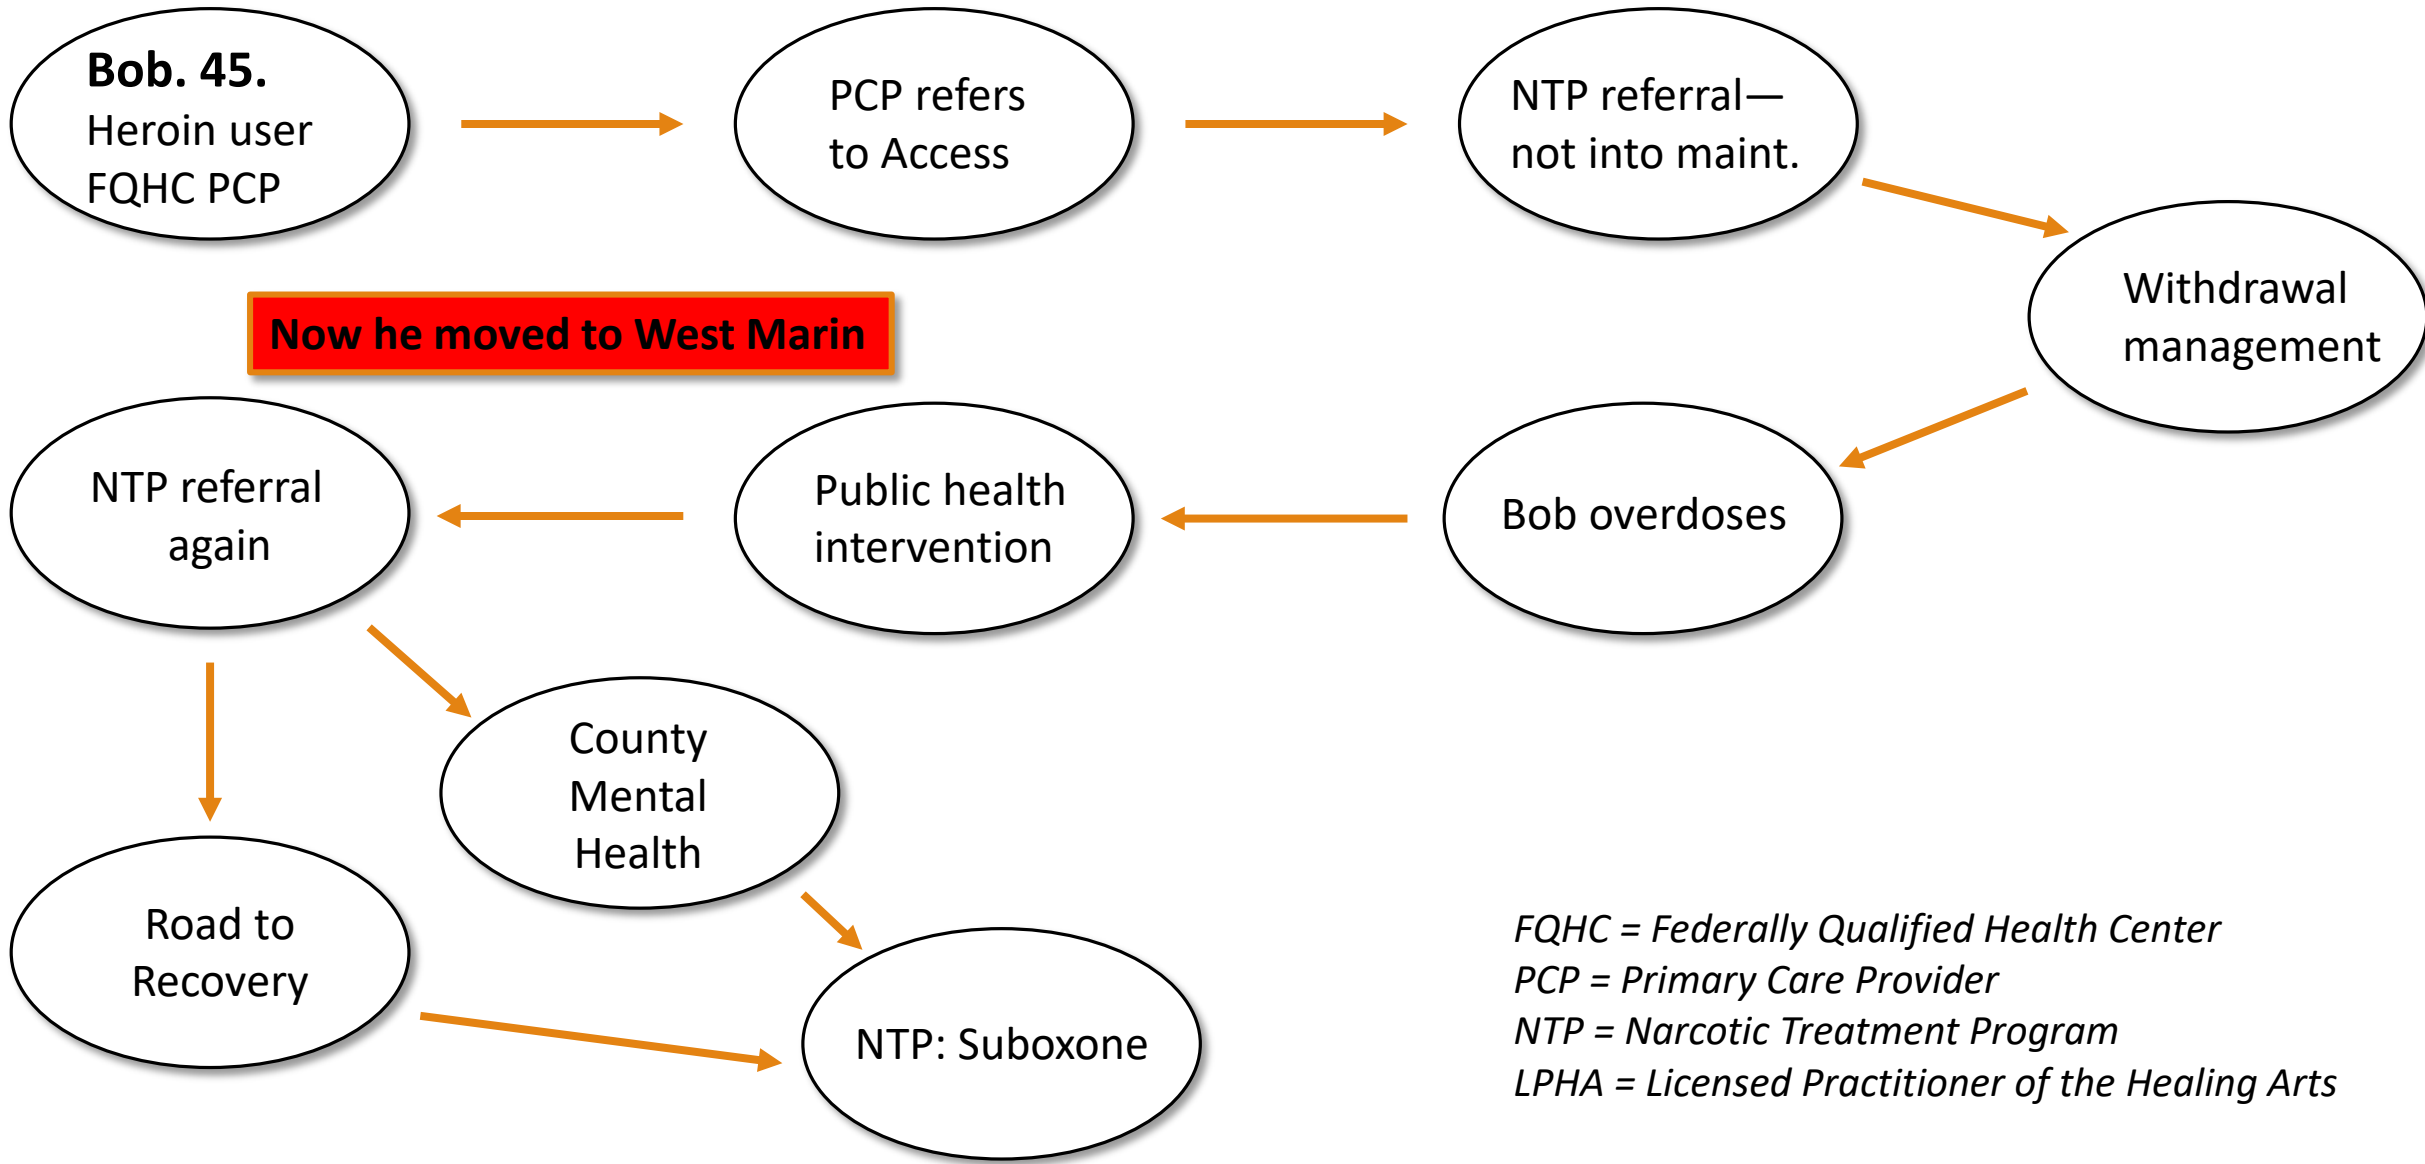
**Bob. 45.**
Heroin user
FQHC PCP

PCP refers to Access

NTP referral—not into maint.

Withdrawal management

Now he moved to West Marin

NTP referral again

Public health intervention

Bob overdoses

County Mental Health

Road to Recovery

NTP: Suboxone

*FQHC = Federally Qualified Health Center*
*PCP = Primary Care Provider*
*NTP = Narcotic Treatment Program*
*LPHA = Licensed Practitioner of the Healing Arts*